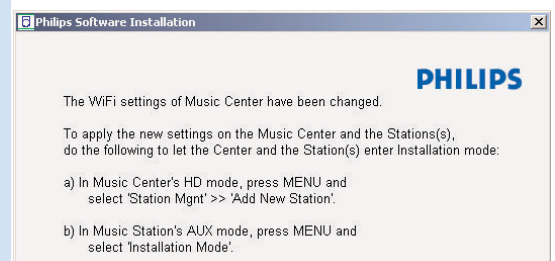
Philips Software Installation

PHILIPS

The WiFi settings of Music Center have been changed.

To apply the new settings on the Music Center and the Stations(s), do the following to let the Center and the Station(s) enter Installation mode:

a) In Music Center's HD mode, press MENU and select 'Station Mgnt' >> 'Add New Station'.

b) In Music Station's AUX mode, press MENU and select 'Installation Mode'.